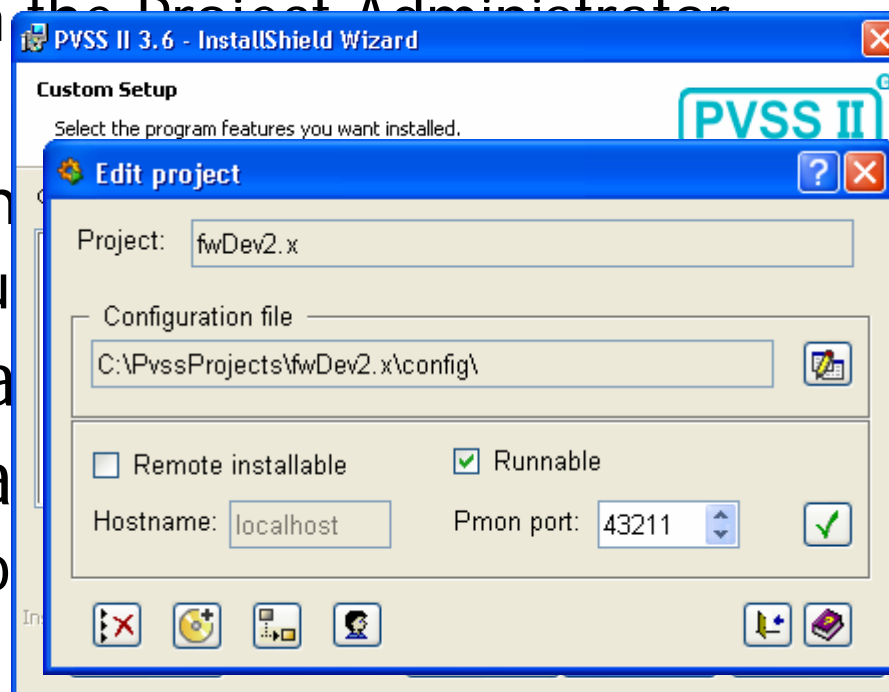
PVSS II 3.6 - InstallShield Wizard

Custom Setup

Select the program features you want installed.

PVSS II

Edit project

Project: fwDev2.x

Configuration file

C:\PvssProjects\fwDev2.x\config\

Remote installable

Runnable

Hostname: localhost

Pmon port: 43211